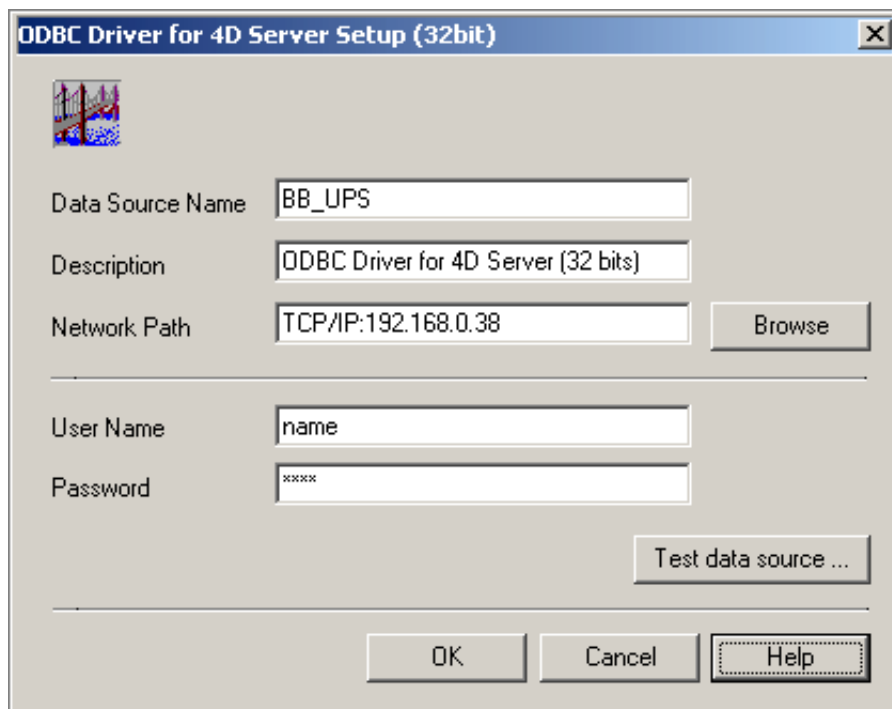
ODBC Driver for 4D Server Setup (32bit)

Data Source Name BB_UPS

Description ODBC Driver for 4D Server (32 bits)

Network Path TCP/IP:192.168.0.38 Browse

User Name name

Password ****

Test data source ...

OK Cancel Help